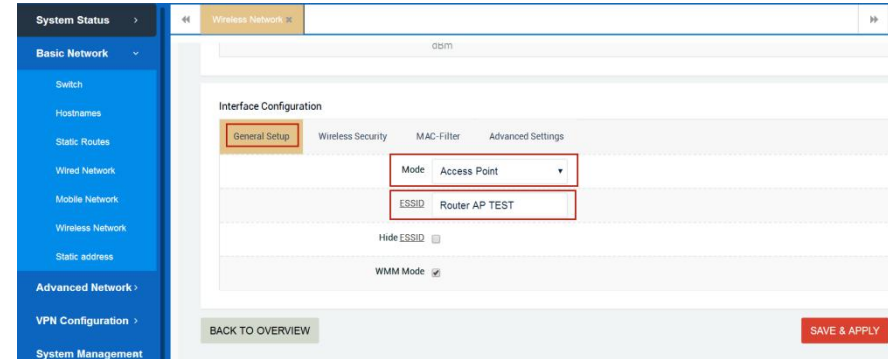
System Status ›

Basic Network ˅

Switch

Hostnames

Static Routes

Wired Network

Mobile Network

Wireless Network

Static address

Advanced Network ›

VPN Configuration ›

System Management

«

Wireless Network ✖

»

dBm

Interface Configuration

General Setup

Wireless Security

MAC-Filter

Advanced Settings

Mode Access Point ▾

ESSID Router AP TEST

Hide ESSID

WMM Mode

BACK TO OVERVIEW

SAVE & APPLY